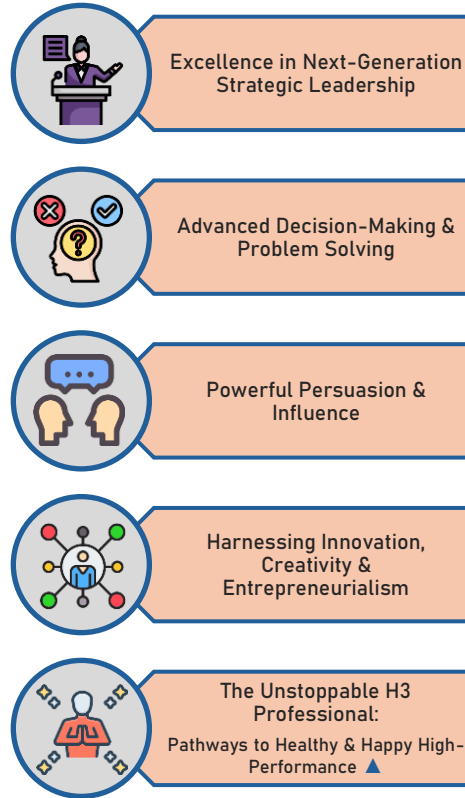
Excellence in Next-Generation Strategic Leadership

Advanced Decision-Making & Problem Solving

Powerful Persuasion & Influence

Harnessing Innovation, Creativity & Entrepreneurialism

The Unstoppable H3 Professional:

Pathways to Healthy & Happy High-Performance ▲